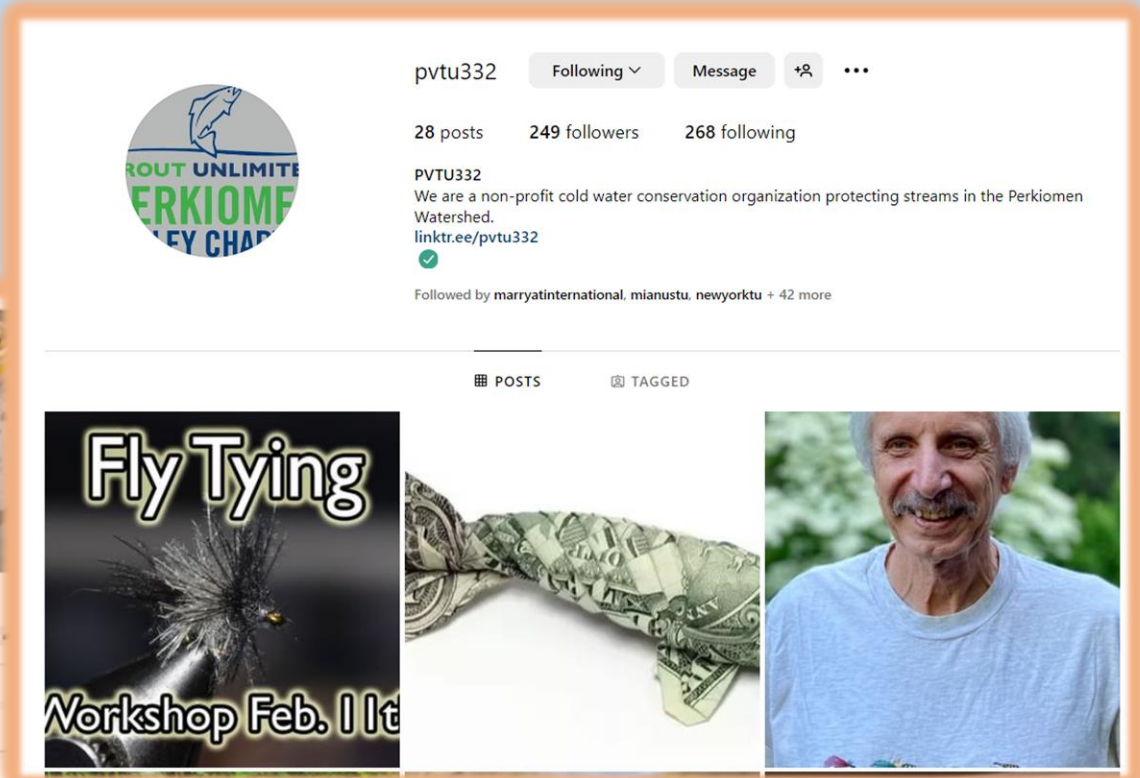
ROUT UNLIMITE
ERKIOME
LEY CHAP

pvtu332 Following Message

28 posts 249 followers 268 following

PVTU332
We are a non-profit cold water conservation organization protecting streams in the Perkiomen Watershed.
linktr.ee/pvtu332

Followed by marryatinternational, mianustu, newyorktu + 42 more

POSTS TAGGED

Fly Tying
Workshop Feb. 11t